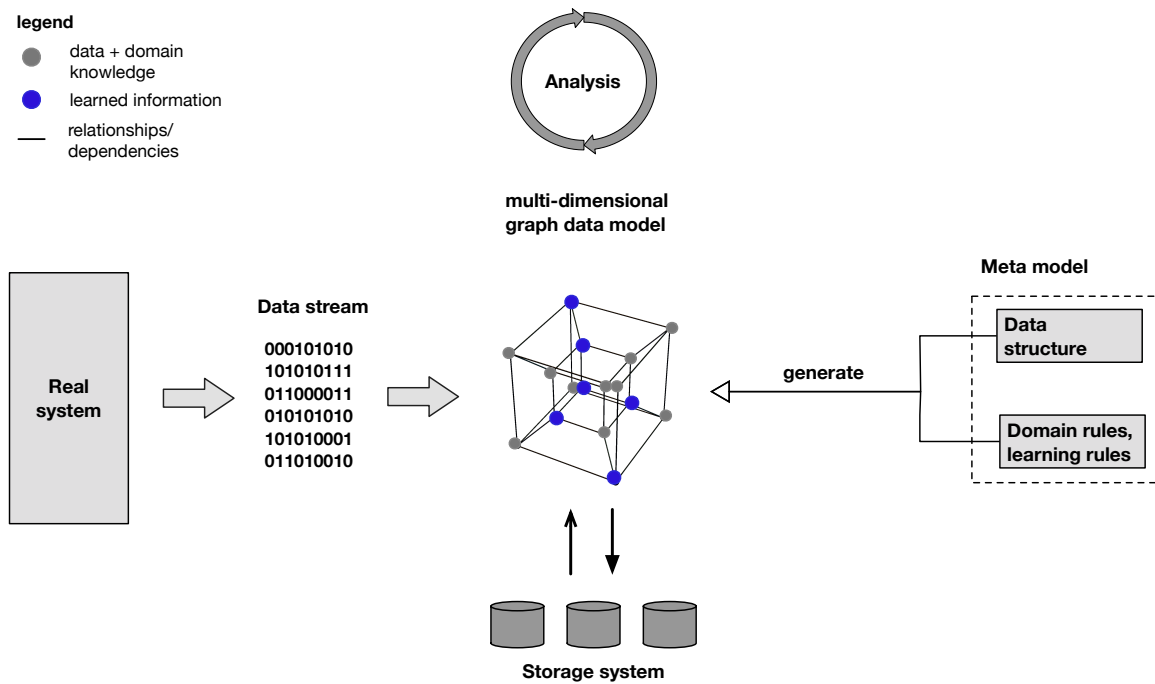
legend

data + domain knowledge

learned information

relationships/ dependencies

Analysis

multi-dimensional graph data model

Real system

Data stream

000101010
101010111
011000011
010101010
101010001
011010010

generate

Meta model

Data structure

Domain rules, learning rules

Storage system